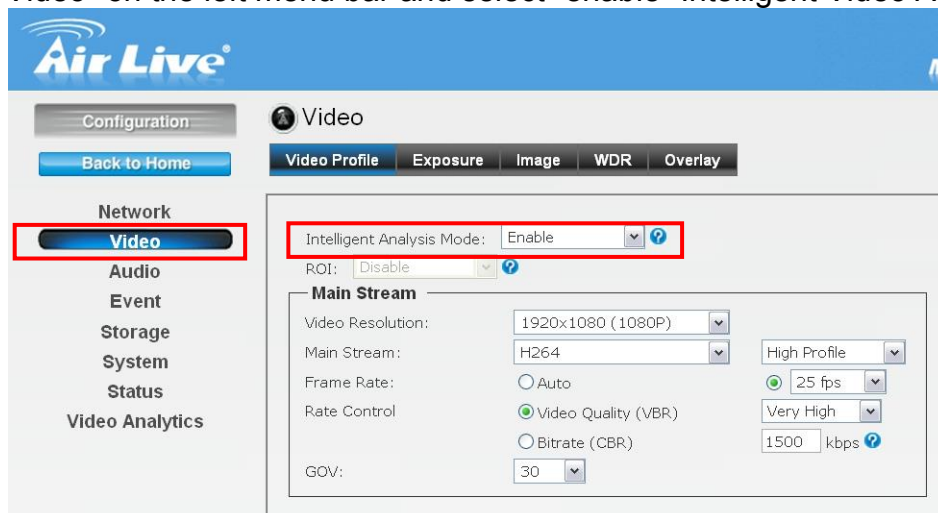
Video" on the left menu bar and select "enable" Intelligent Video A

Air Live

Configuration
Back to Home

Network
Video
Audio
Event
Storage
System
Status
Video Analytics

Video

Video Profile | Exposure | Image | WDR | Overlay

Intelligent Analysis Mode: Enable
ROI: Disable

Main Stream
Video Resolution: 1920x1080 (1080P)
Main Stream: H264 High Profile
Frame Rate: Auto 25 fps
Rate Control Video Quality (VBR) Very High
Bitrate (CBR) 1500 kbps
GOV: 30